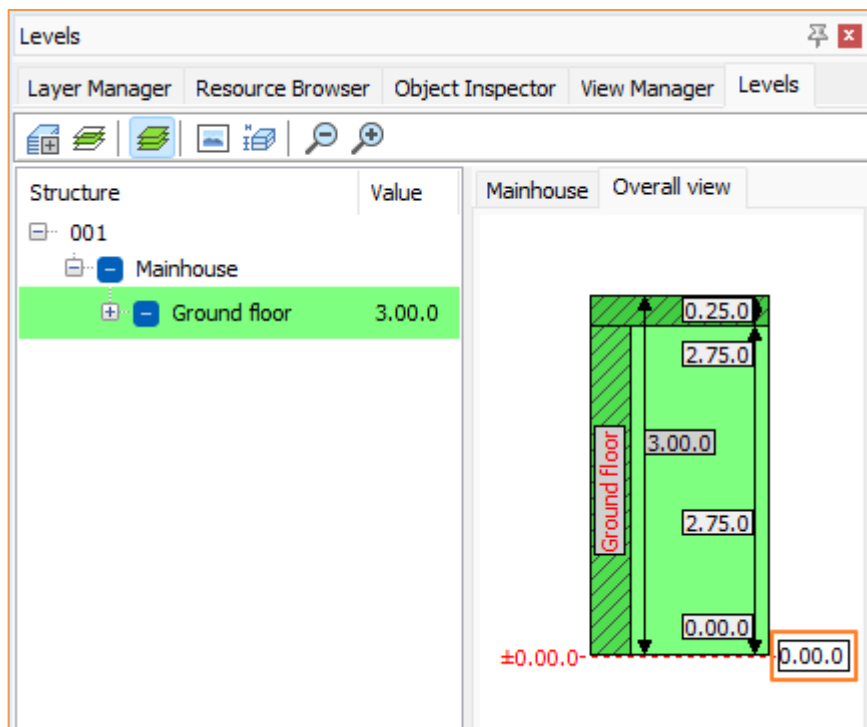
Levels

Layer Manager | Resource Browser | Object Inspector | View Manager | Levels

| Structure | Value |
|---|---|
| 001 | |
| Mainhouse | |
| Ground floor | 3.00.0 |

Mainhouse | Overall view

0.25.0
2.75.0
3.00.0
Ground floor
2.75.0
0.00.0
±0.00.0
0.00.0